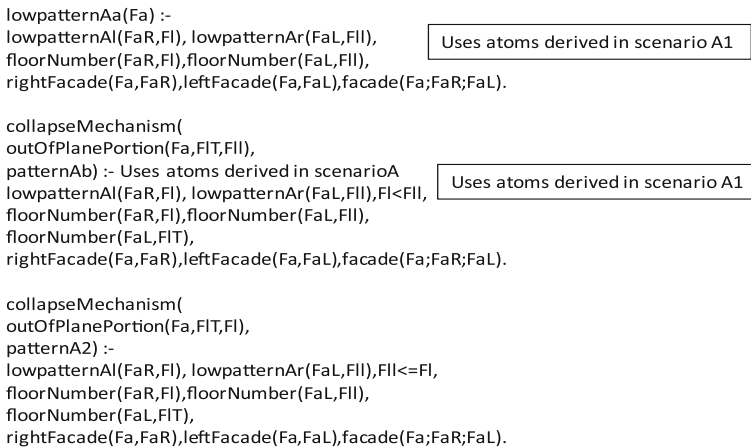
lowpatternAa(Fa) :-
lowpatternAl(FaR,Fl), lowpatternAr(FaL,Fll),
floorNumber(FaR,Fl),floorNumber(FaL,Fll),
rightFacade(Fa,FaR),leftFacade(Fa,FaL),facade(Fa;FaR;FaL).

Uses atoms derived in scenario A1

collapseMechanism(
outOfPlanePortion(Fa,FlT,Fll),
patternAb) :- Uses atoms derived in scenarioA
lowpatternAl(FaR,Fl), lowpatternAr(FaL,Fll),Fl<Fll,
floorNumber(FaR,Fl),floorNumber(FaL,Fll),
floorNumber(FaL,FlT),
rightFacade(Fa,FaR),leftFacade(Fa,FaL),facade(Fa;FaR;FaL).

Uses atoms derived in scenario A1

collapseMechanism(
outOfPlanePortion(Fa,FlT,Fl),
patternA2) :-
lowpatternAl(FaR,Fl), lowpatternAr(FaL,Fll),Fll<=Fl,
floorNumber(FaR,Fl),floorNumber(FaL,Fll),
floorNumber(FaL,FlT),
rightFacade(Fa,FaR),leftFacade(Fa,FaL),facade(Fa;FaR;FaL).